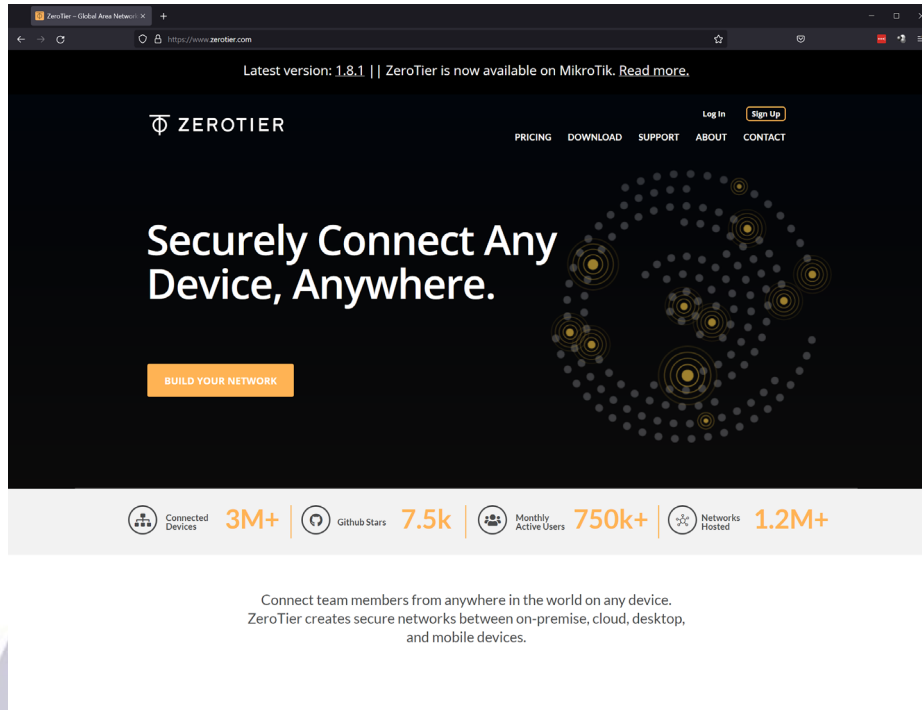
ZeroTier – Global Area Network

https://www.zerotier.com

Latest version: 1.8.1 || ZeroTier is now available on MikroTik. Read more.

ZEROTIER

Log In Sign Up

PRICING DOWNLOAD SUPPORT ABOUT CONTACT

Securely Connect Any Device, Anywhere.

BUILD YOUR NETWORK

Connected Devices 3M+

Github Stars 7.5k

Monthly Active Users 750k+

Networks Hosted 1.2M+

Connect team members from anywhere in the world on any device. ZeroTier creates secure networks between on-premise, cloud, desktop, and mobile devices.